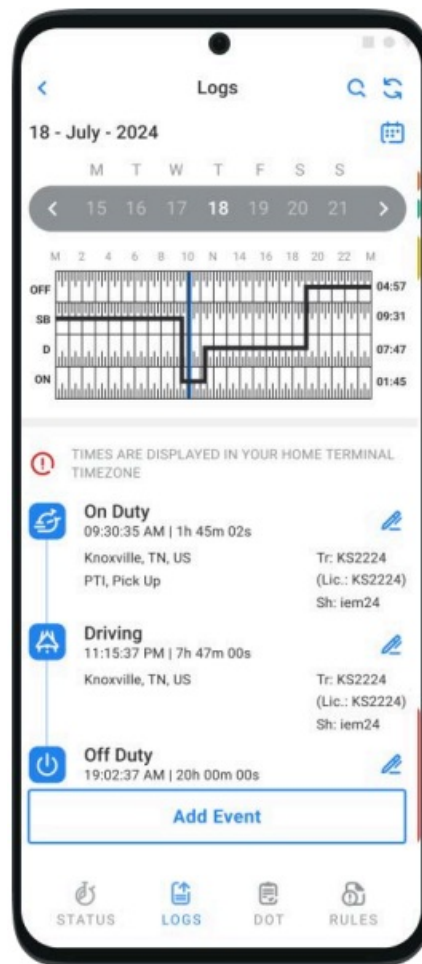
Logs

18 - July - 2024

M T W T F S S

15 16 17 18 19 20 21

M 2 4 6 8 10 N 14 16 18 20 22 M

OFF
SB
D
ON

04:57
09:31
07:47
01:45

TIMES ARE DISPLAYED IN YOUR HOME TERMINAL TIMEZONE

On Duty
09:30:35 AM | 1h 45m 02s
Knoxville, TN, US
PTI, Pick Up
Tr: KS2224
(Lic.: KS2224)
Sh: iem24

Driving
11:15:37 PM | 7h 47m 00s
Knoxville, TN, US
Tr: KS2224
(Lic.: KS2224)
Sh: iem24

Off Duty
19:02:37 AM | 20h 00m 00s

Add Event

STATUS LOGS DOT RULES